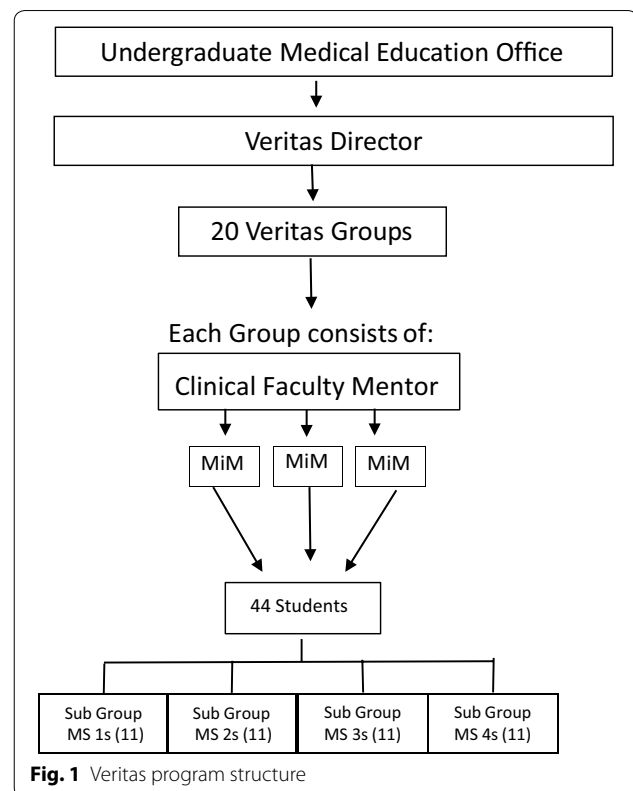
Undergraduate Medical Education Office

Veritas Director

20 Veritas Groups

Each Group consists of:

Clinical Faculty Mentor

MiM

MiM

MiM

44 Students

Sub Group MS 1s (11)

Sub Group MS 2s (11)

Sub Group MS 3s (11)

Sub Group MS 4s (11)

**Fig. 1** Veritas program structure